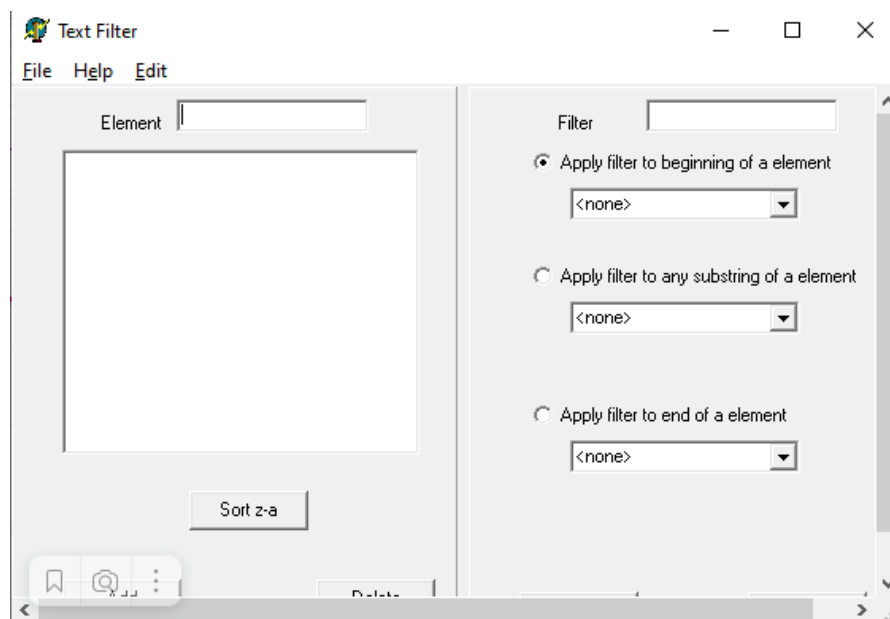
Text Filter

File Help Edit

Element

Sort z-a

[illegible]

Delete

Filter

Apply filter to beginning of a element

<none>

Apply filter to any substring of a element

<none>

Apply filter to end of a element

<none>